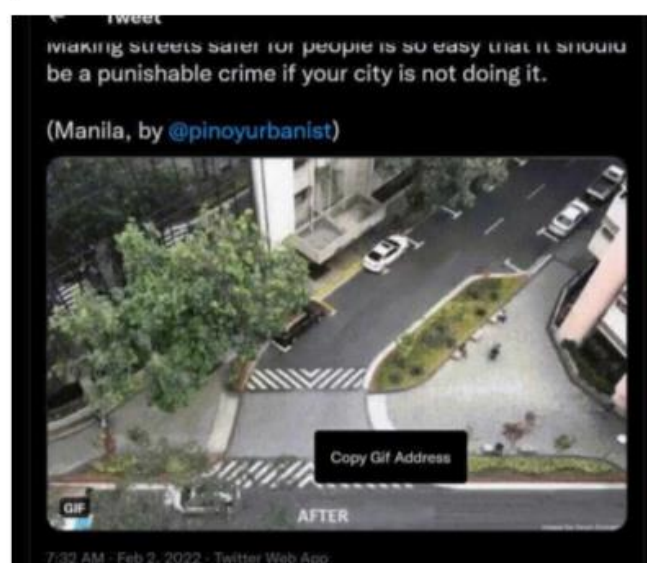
Tweet

Making streets safer for people is so easy that it should be a punishable crime if your city is not doing it.

(Manila, by @pinoyurbanist)

Copy Gif Address

GIF

AFTER

7:32 AM · Feb 2, 2022 · Twitter Web App